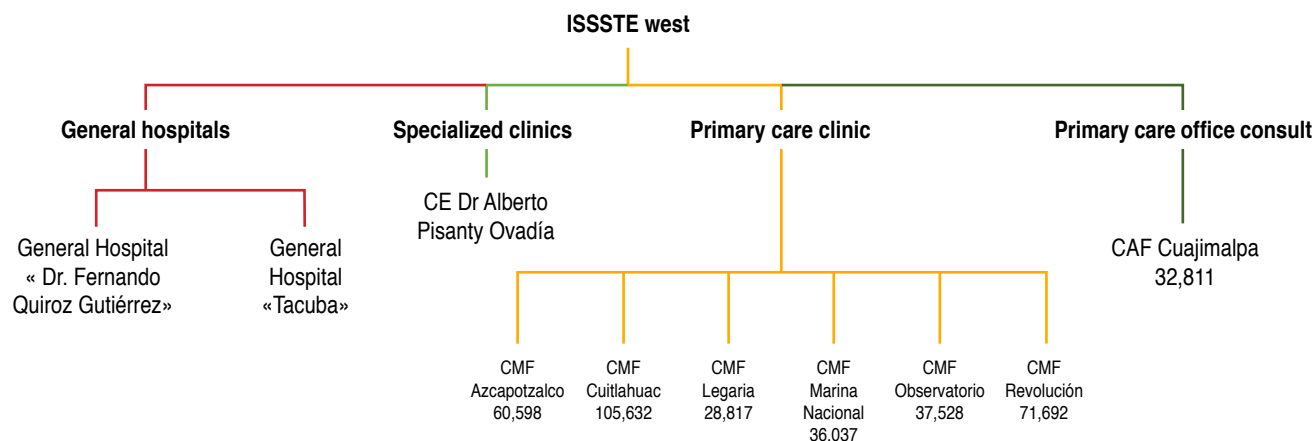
ISSSTE west

General hospitals

General Hospital « Dr. Fernando Quiroz Gutiérrez»

General Hospital «Tacuba»

Specialized clinics

CE Dr Alberto Pisanty Ovadía

Primary care clinic

CMF Azcapotzalco 60,598

CMF Cuitlahuac 105,632

CMF Legaria 28,817

CMF Marina Nacional 36.037

CMF Observatorio 37,528

CMF Revolución 71,692

Primary care office consult

CAF Cuajimalpa 32,811